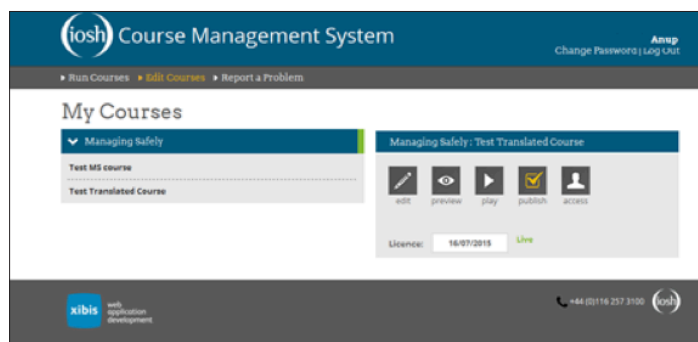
iosh Course Management System

Anup
Change Password | Log Out

Run Courses Edit Courses Report a Problem

My Courses

Managing Safely

Test MS course

Test Translated Course

Managing Safely : Test Translated Course

edit preview play publish access

Licence: 16/07/2015 Live

xibis web application development

+44 (0)116 257 3100 iosh